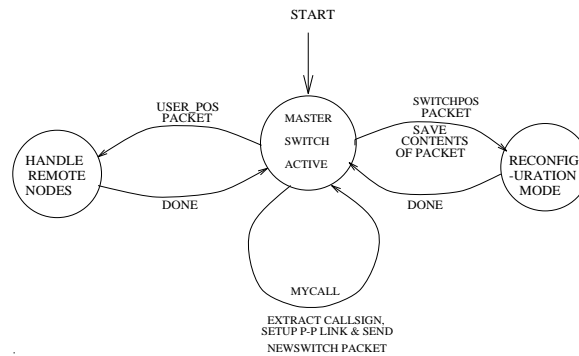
START

USER_POS PACKET

HANDLE REMOTE NODES

DONE

MASTER SWITCH ACTIVE

SWITCHPOS PACKET

SAVE CONTENTS OF PACKET

RECONFIG-URATION MODE

DONE

MYCALL

EXTRACT CALLSIGN, SETUP P-P LINK & SEND NEWSWITCH PACKET